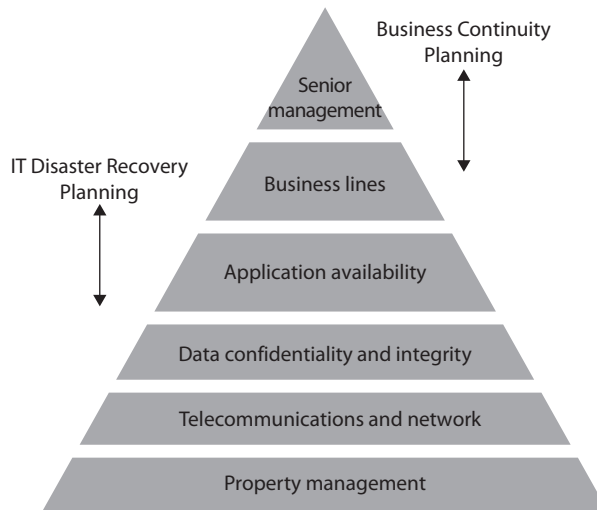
Business Continuity Planning

Senior management

IT Disaster Recovery Planning

Business lines

Application availability

Data confidentiality and integrity

Telecommunications and network

Property management